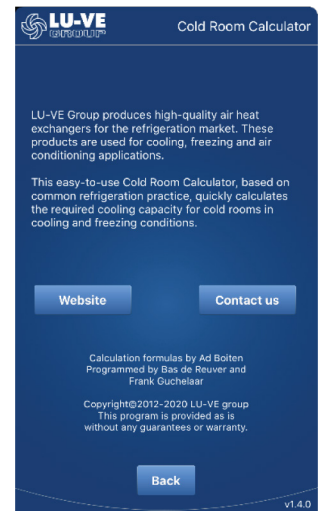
LU-VE group

Cold Room Calculator

LU-VE Group produces high-quality air heat exchangers for the refrigeration market. These products are used for cooling, freezing and air conditioning applications.

This easy-to-use Cold Room Calculator, based on common refrigeration practice, quickly calculates the required cooling capacity for cold rooms in cooling and freezing conditions.

Website

Contact us

Calculation formulas by Ad Boiten
Programmed by Bas de Reuver and Frank Guchelaar

Copyright©2012-2020 LU-VE group
This program is provided as is without any guarantees or warranty.

Back

v1.4.0